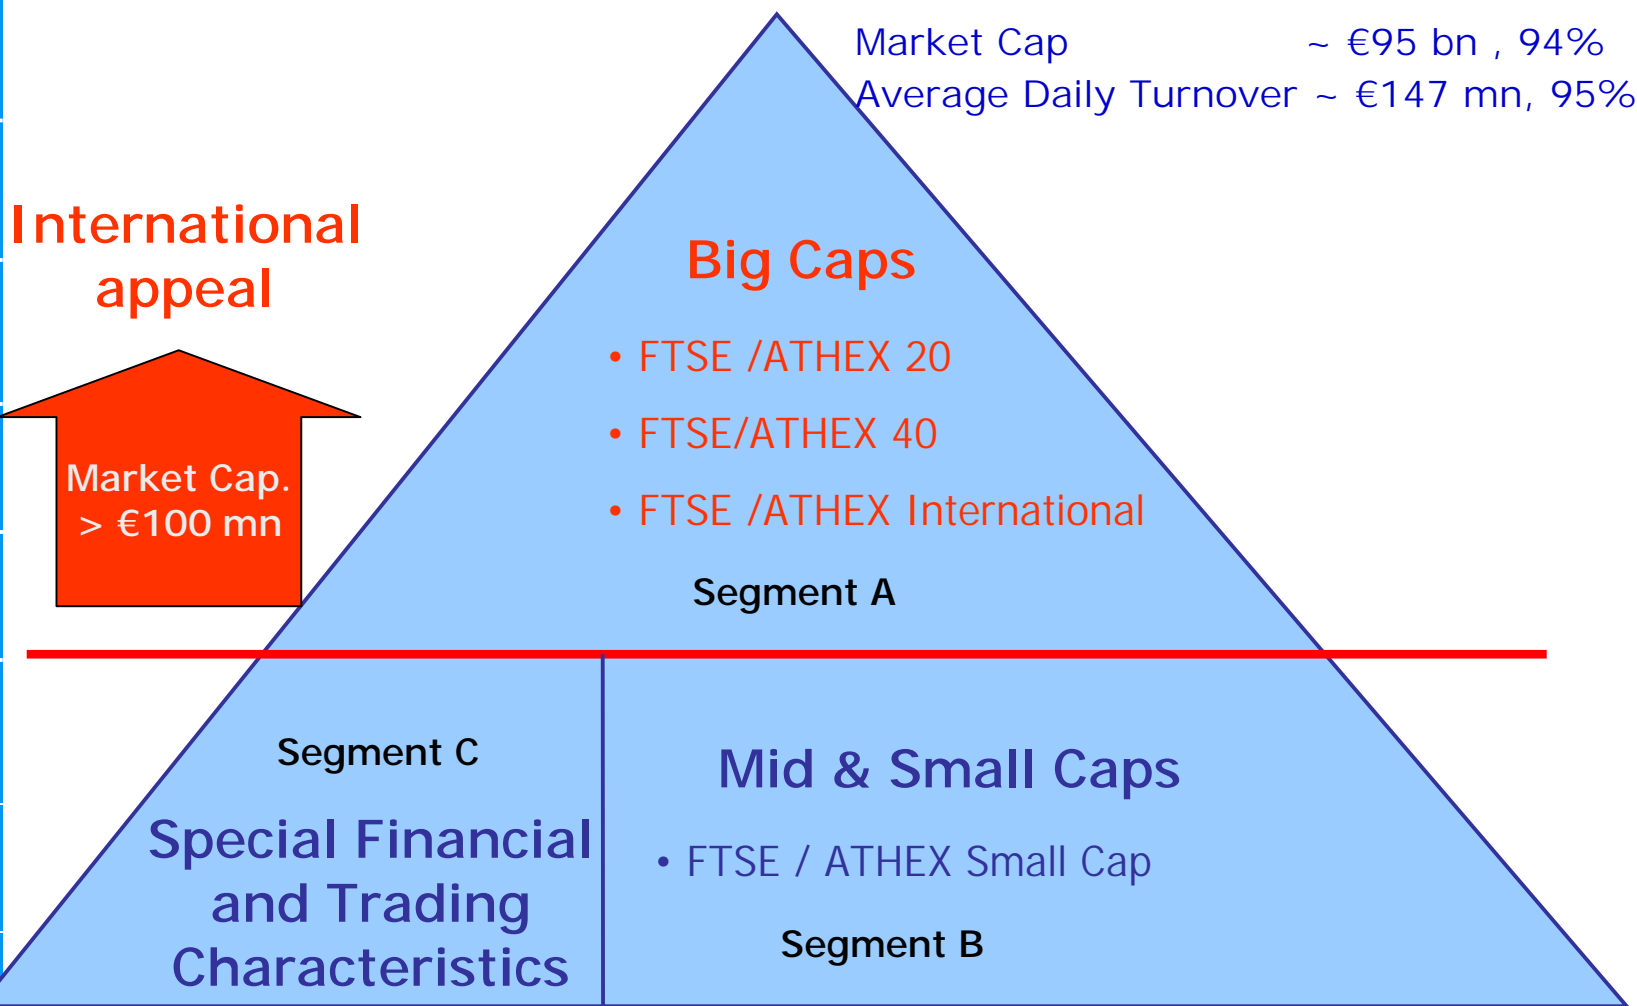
Market Cap ~ €95 bn , 94%
Average Daily Turnover ~ €147 mn, 95%

International appeal

Market Cap. > €100 mn

Big Caps

• FTSE /ATHEX 20
• FTSE/ATHEX 40
• FTSE /ATHEX International

Segment A

Segment C

Special Financial and Trading Characteristics

Mid & Small Caps

• FTSE / ATHEX Small Cap

Segment B